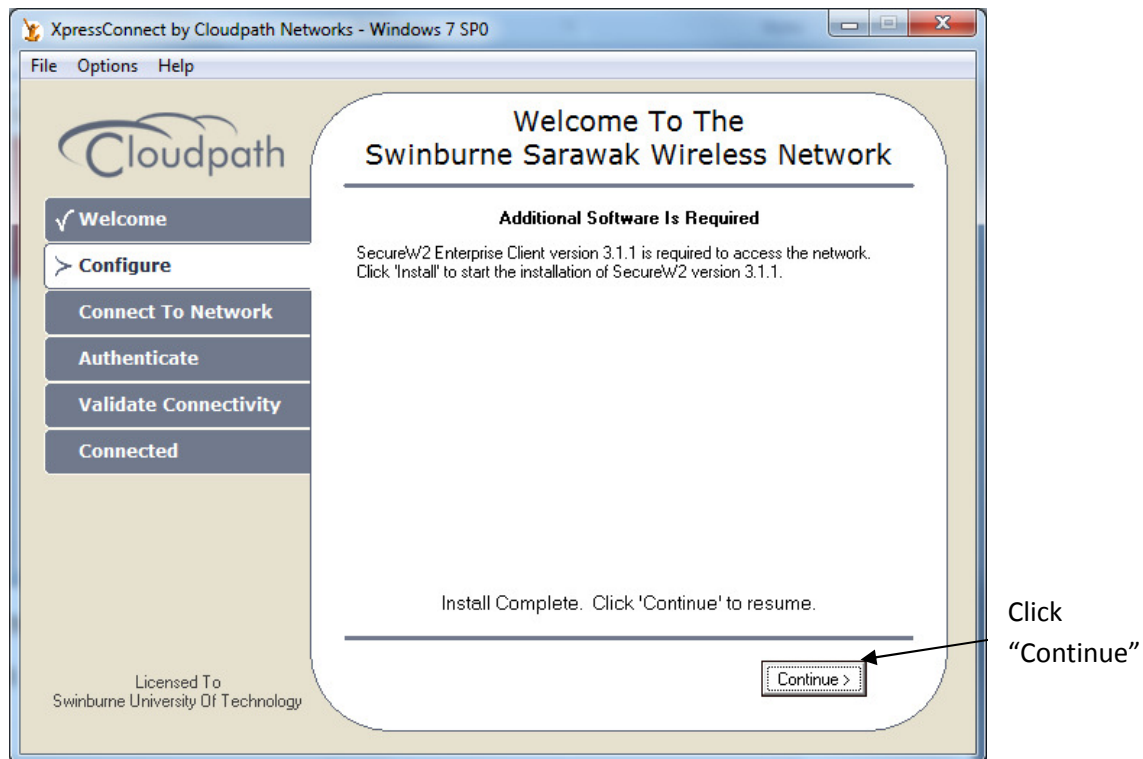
XpressConnect by Cloudpath Networks - Windows 7 SP0

File Options Help

Cloudpath

√ Welcome

> Configure

Connect To Network

Authenticate

Validate Connectivity

Connected

Licensed To
Swinburne University Of Technology

Welcome To The
Swinburne Sarawak Wireless Network

Additional Software Is Required

SecureW2 Enterprise Client version 3.1.1 is required to access the network. Click 'Install' to start the installation of SecureW2 version 3.1.1.

Install Complete. Click 'Continue' to resume.

Continue >

Click "Continue"